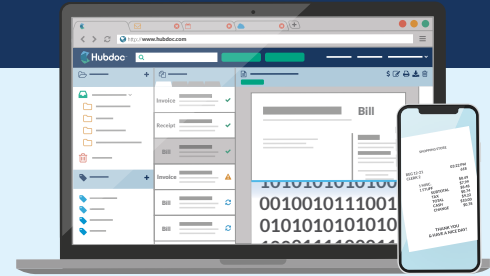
http://www.hubdoc.com

Hubdoc

Invoice
Receipt
Bill
Invoice
Bill
Bill

Bill

0101010101010
0010010111001
0101010101010
0101010101010

SHOPPING STORE
03:22 PM
SUBTOTAL
TAX
TOTAL
CASH
CHANGE
THANK YOU
& HAVE A NICE DAY!